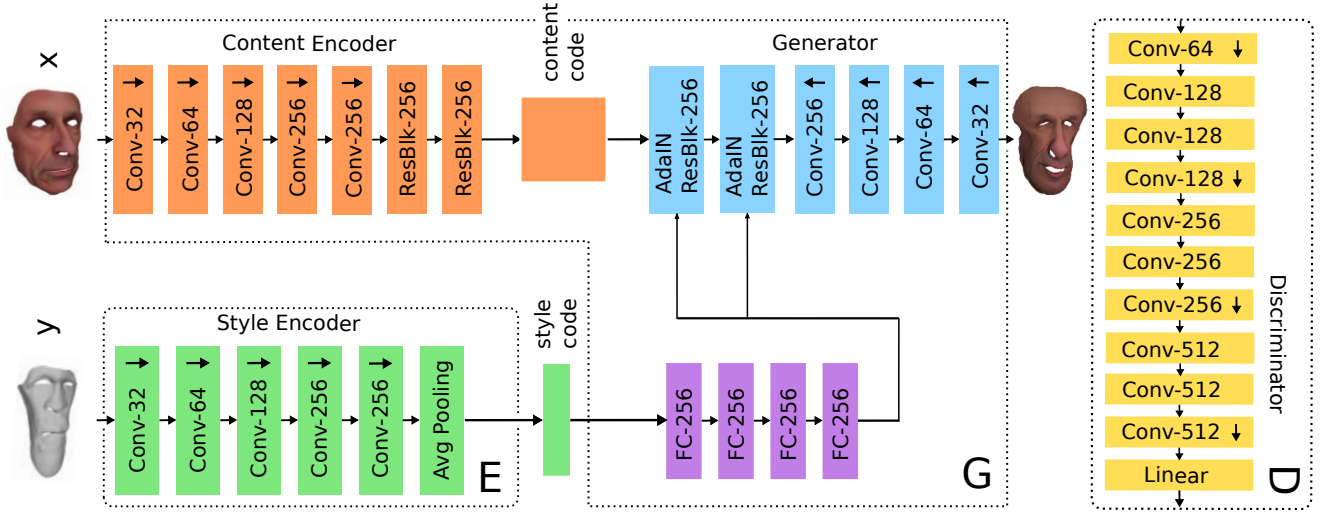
x

Content Encoder

Conv-32 →
Conv-64 →
Conv-128 →
Conv-256 →
Conv-256 →
ResBlk-256
ResBlk-256

content code

Generator

AdaIN ResBlk-256
AdaIN ResBlk-256
Conv-256 ←
Conv-128 ←
Conv-64 ←
Conv-32 ←

y

Style Encoder

Conv-32 →
Conv-64 →
Conv-128 →
Conv-256 →
Conv-256 →
Avg Pooling

E

style code

FC-256
FC-256
FC-256
FC-256

G

Conv-64 ↓
Conv-128
Conv-128
Conv-128 ↓
Conv-256
Conv-256
Conv-256 ↓
Conv-512
Conv-512
Conv-512 ↓
Linear

Discriminator

D